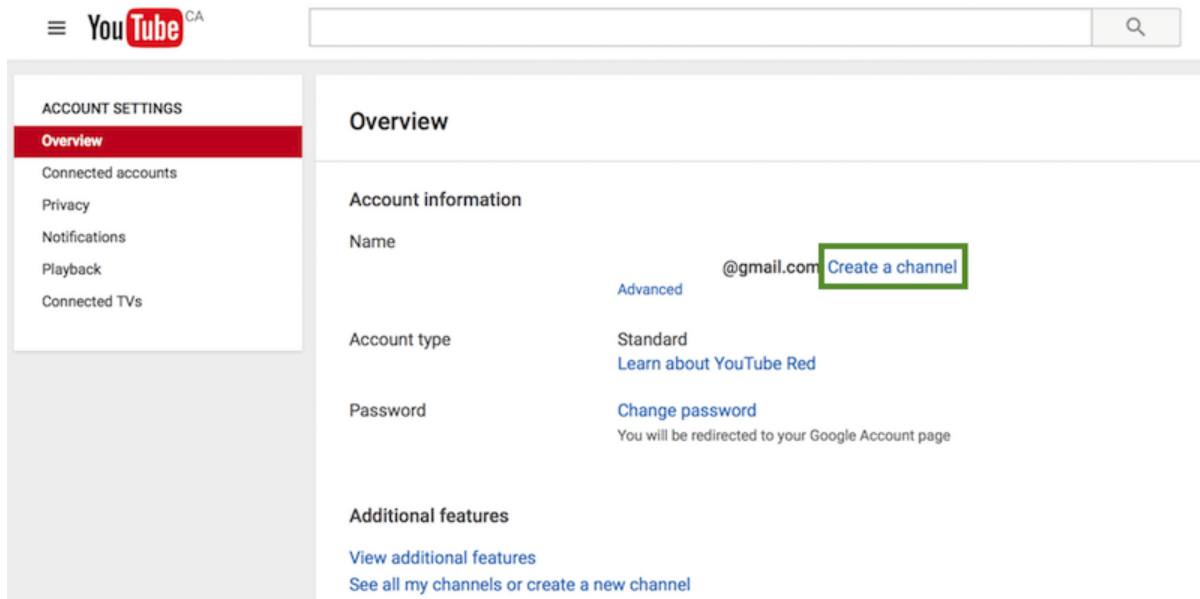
YouTube CA

ACCOUNT SETTINGS
Overview
Connected accounts
Privacy
Notifications
Playback
Connected TVs

Overview

Account information

Name
@gmail.com Create a channel
Advanced

Account type
Standard
Learn about YouTube Red

Password
Change password
You will be redirected to your Google Account page

Additional features

View additional features
See all my channels or create a new channel